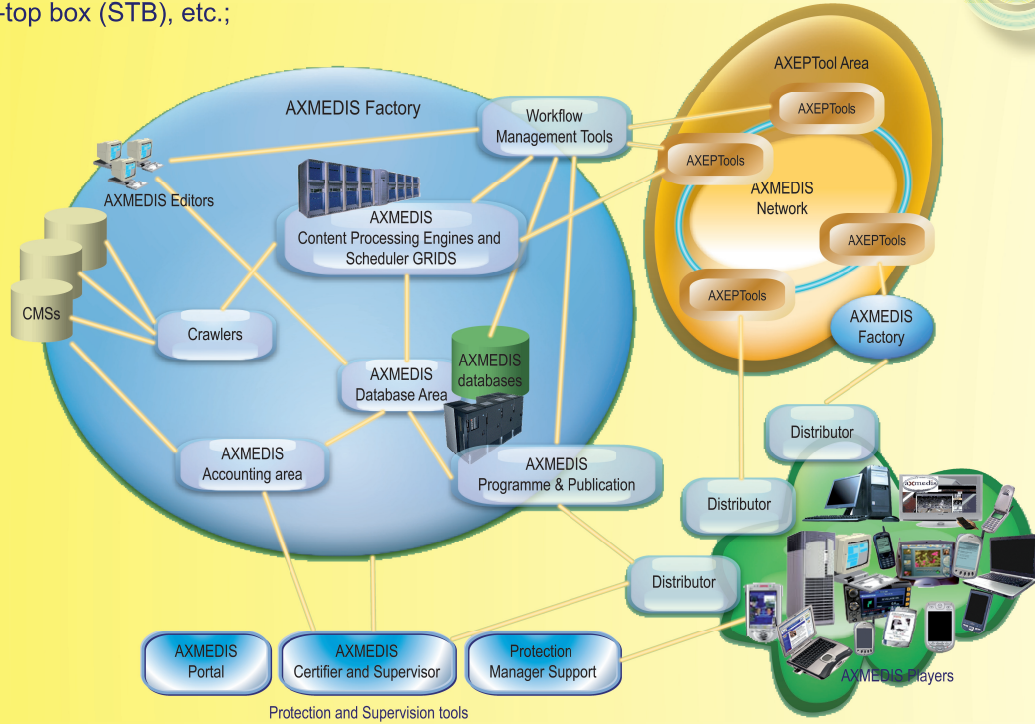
-top box (STB), etc.;

AXMEDIS Factory

Workflow Management Tools

AXEPTool Area

AXEPTools

AXEPTools

AXMEDIS Network

AXEPTools

AXEPTools

AXMEDIS Factory

AXMEDIS Editors

AXMEDIS Content Processing Engines and Scheduler GRIDS

CMSs

Crawlers

AXMEDIS databases

AXMEDIS Database Area

AXMEDIS Accounting area

AXMEDIS Programme & Publication

Distributor

Distributor

Distributor

axmedis

AXMEDIS Portal

AXMEDIS Certifier and Supervisor

Protection Manager Support

AXMEDIS Players

Protection and Supervision tools